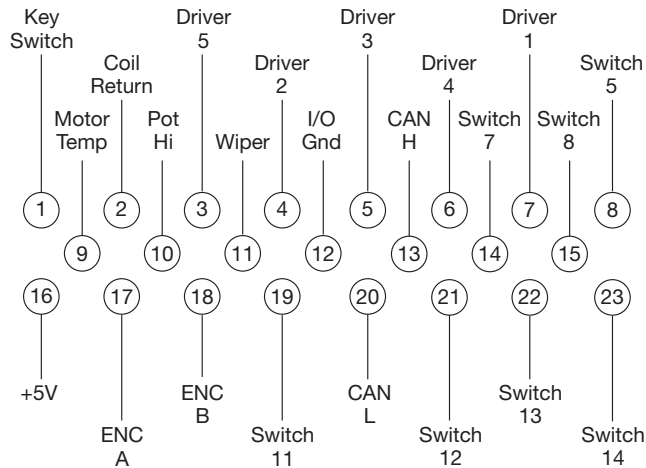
Key Switch

Coil Return

Driver 5

Motor Temp

Pot Hi

Wiper

Driver 2

I/O Gnd

Driver 3

CAN H

Driver 4

Switch 7

Driver 1

Switch 8

Switch 5

1 2 3 4 5 6 7 8

9 10 11 12 13 14 15

16 17 18 19 20 21 22 23

+5V

ENC A

ENC B

Switch 11

CAN L

Switch 12

Switch 13

Switch 14